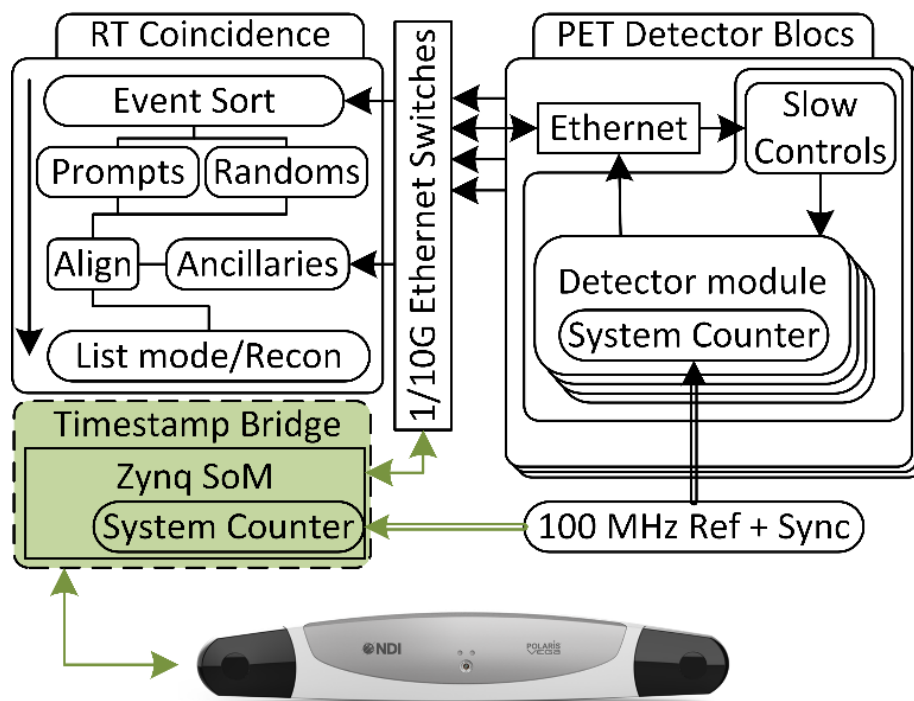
RT Coincidence

Event Sort

Prompts

Randoms

Align

Ancillaries

List mode/Recon

1/10G Ethernet Switches

PET Detector Blocs

Ethernet

Slow Controls

Detector module

System Counter

Timestamp Bridge

Zynq SoM

System Counter

100 MHz Ref + Sync

NDI

POLARIS VEGA